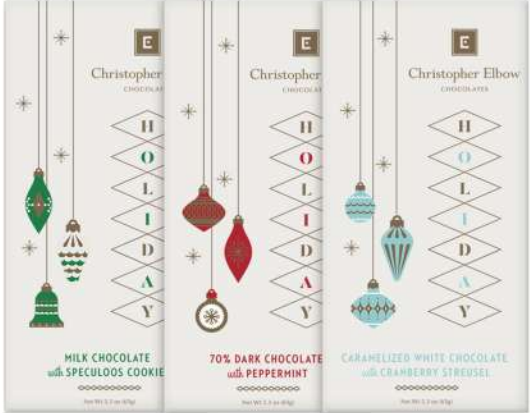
E
Christopher
CHOCOLATE
H O L I D A Y
MILK CHOCOLATE with SPECULOOS COOKIE
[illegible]

E
Christopher
CHOCOLATE
H O L I D A Y
70% DARK CHOCOLATE with PEPPERMINT
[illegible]

E
Christopher Elbow
CHOCOLATES
H O L I D A Y
CARAMELIZED WHITE CHOCOLATE with CRANBERRY STREUSEL
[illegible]